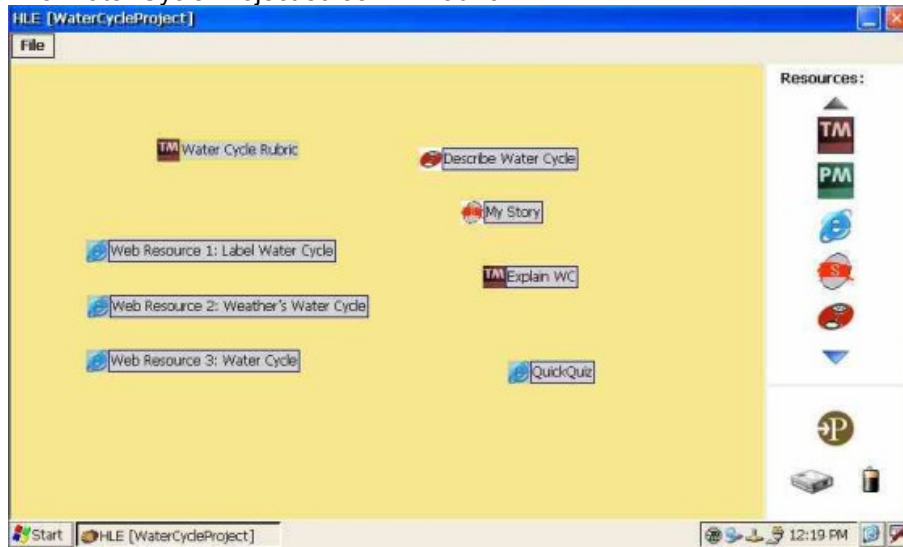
HLE [WaterCycleProject]

File

Water Cycle Rubric

Describe Water Cycle

My Story

Web Resource 1: Label Water Cycle

Explain WC

Web Resource 2: Weather's Water Cycle

Web Resource 3: Water Cycle

QuickQuiz

Resources:

TM

PM

Start HLE [WaterCycleProject]

12:19 PM